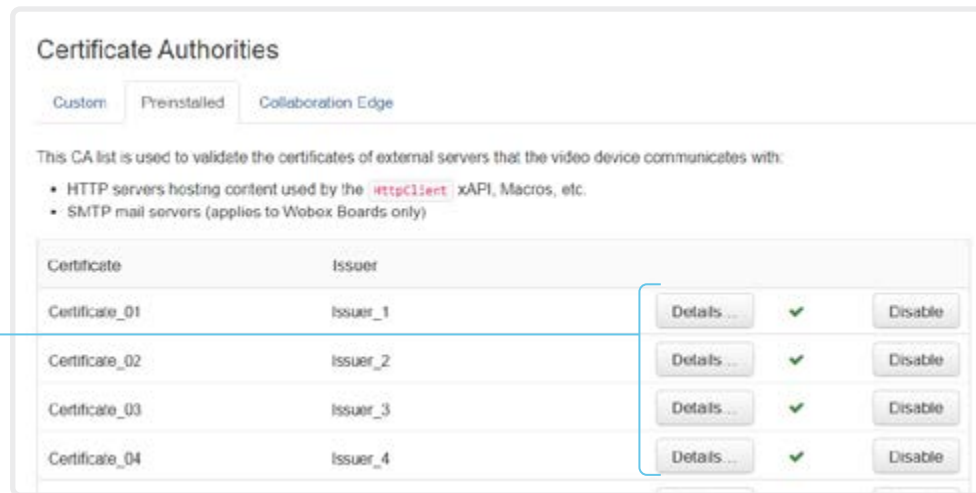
Certificate Authorities

Custom | Preinstalled | Collaboration Edge

This CA list is used to validate the certificates of external servers that the video device communicates with:

- HTTP servers hosting content used by the HttpClient xAPI, Macros, etc.
- SMTP mail servers (applies to Webex Boards only)

| Certificate | Issuer | | | |
|---|---|---|---|---|
| Certificate_01 | Issuer_1 | Details... | ✔ | Disable |
| Certificate_02 | Issuer_2 | Details... | ✔ | Disable |
| Certificate_03 | Issuer_3 | Details... | ✔ | Disable |
| Certificate_04 | Issuer_4 | Details... | ✔ | Disable |